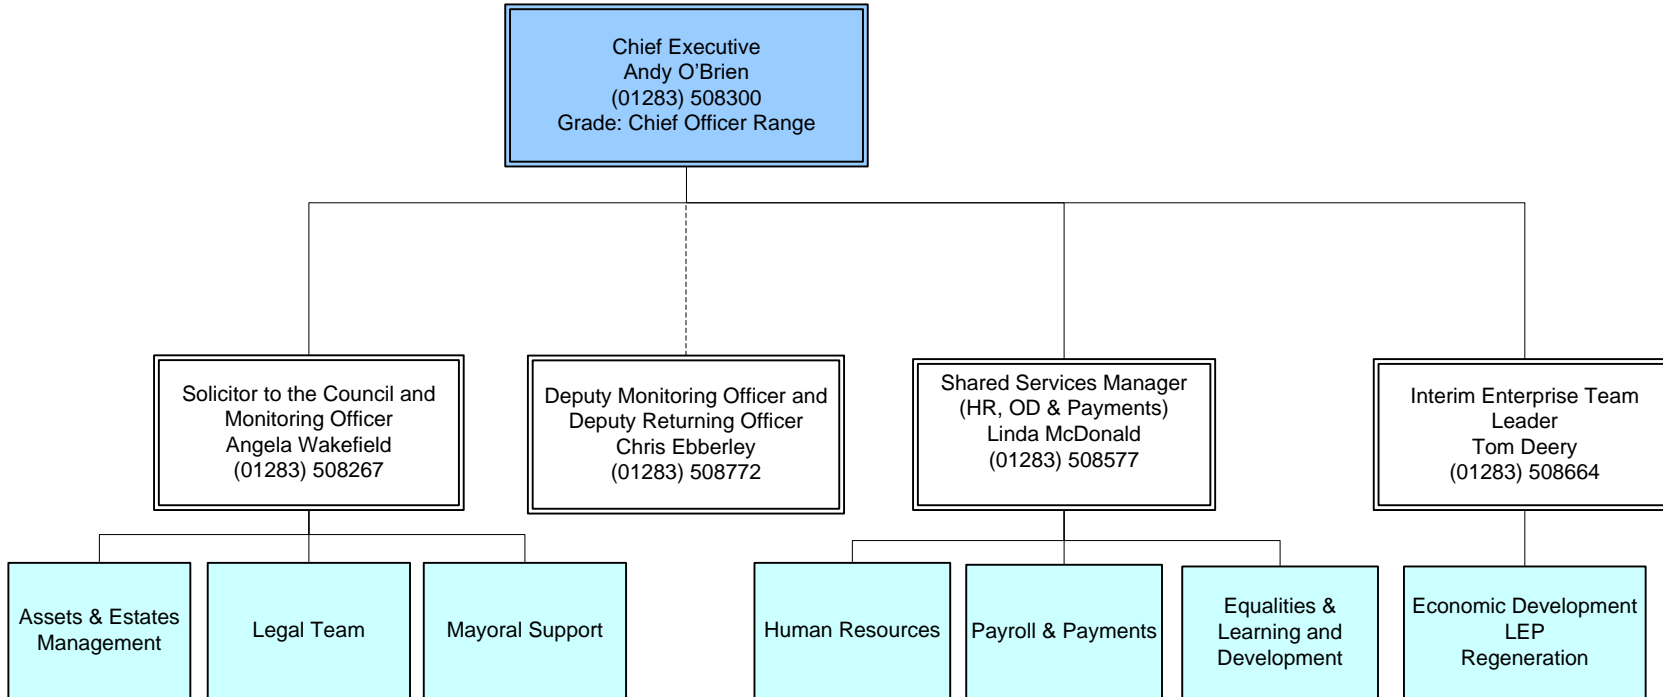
Chief Executive
Andy O'Brien
(01283) 508300
Grade: Chief Officer Range

Solicitor to the Council and Monitoring Officer
Angela Wakefield
(01283) 508267

Deputy Monitoring Officer and Deputy Returning Officer
Chris Ebberley
(01283) 508772

Shared Services Manager
(HR, OD & Payments)
Linda McDonald
(01283) 508577

Interim Enterprise Team Leader
Tom Deery
(01283) 508664

Assets & Estates Management

Legal Team

Mayoral Support

Human Resources

Payroll & Payments

Equalities & Learning and Development

Economic Development
LEP
Regeneration